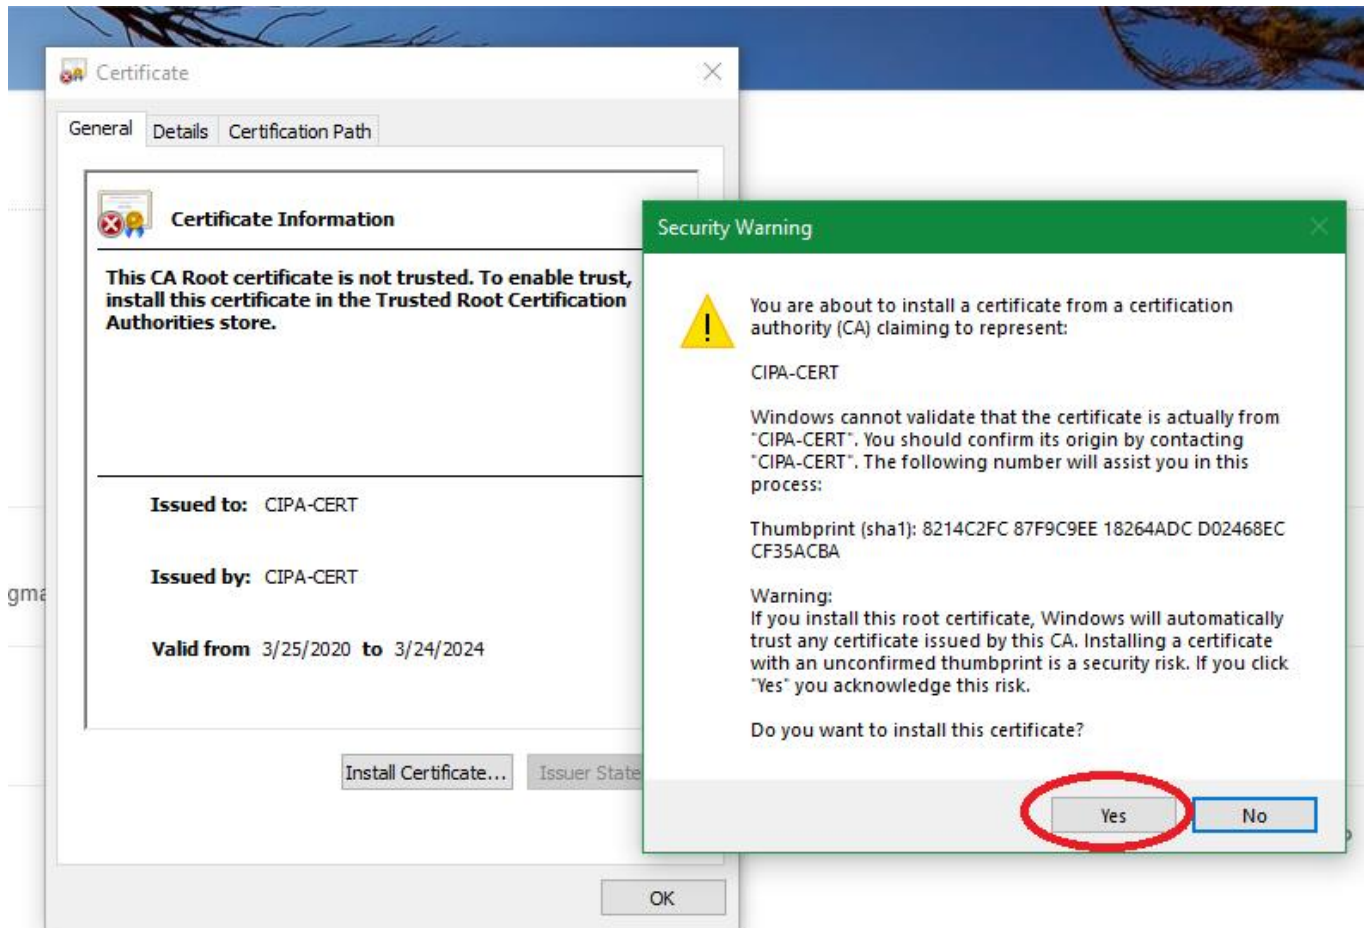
Certificate

General Details Certification Path

Certificate Information

This CA Root certificate is not trusted. To enable trust, install this certificate in the Trusted Root Certification Authorities store.

Issued to: CIPA-CERT

Issued by: CIPA-CERT

Valid from 3/25/2020 to 3/24/2024

Install Certificate... Issuer State

OK

gma

Security Warning

You are about to install a certificate from a certification authority (CA) claiming to represent:

CIPA-CERT

Windows cannot validate that the certificate is actually from "CIPA-CERT". You should confirm its origin by contacting "CIPA-CERT". The following number will assist you in this process:

Thumbprint (sha1): 8214C2FC 87F9C9EE 18264ADC D02468EC CF35ACBA

Warning:
If you install this root certificate, Windows will automatically trust any certificate issued by this CA. Installing a certificate with an unconfirmed thumbprint is a security risk. If you click "Yes" you acknowledge this risk.

Do you want to install this certificate?

Yes No